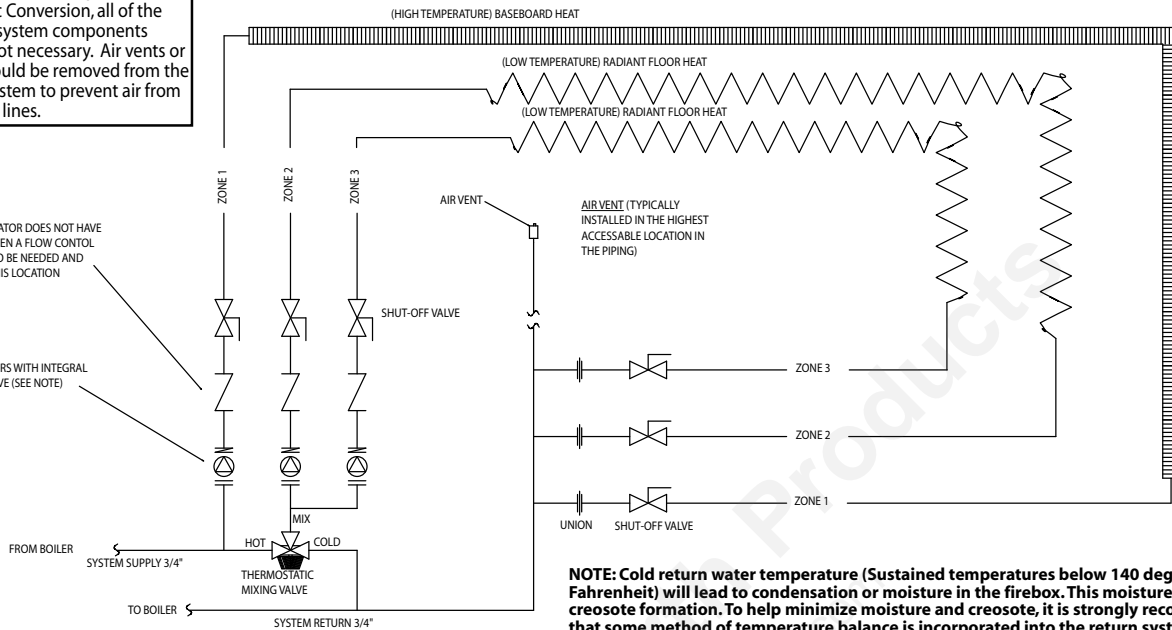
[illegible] Conversion, all of the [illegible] system components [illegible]ot necessary. Air vents or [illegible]uld be removed from the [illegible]stem to prevent air from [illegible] lines.

(HIGH TEMPERATURE) BASEBOARD HEAT

(LOW TEMPERATURE) RADIANT FLOOR HEAT

(LOW TEMPERATURE) RADIANT FLOOR HEAT

ZONE 1

ZONE 2

ZONE 3

AIR VENT

AIR VENT (TYPICALLY INSTALLED IN THE HIGHEST ACCESSABLE LOCATION IN THE PIPING)

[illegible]ATOR DOES NOT HAVE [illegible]EN A FLOW CONTOL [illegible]D BE NEEDED AND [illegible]IS LOCATION

SHUT-OFF VALVE

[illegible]RS WITH INTEGRAL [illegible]VE (SEE NOTE)

ZONE 3

ZONE 2

ZONE 1

UNION

SHUT-OFF VALVE

MIX

HOT

COLD

FROM BOILER

SYSTEM SUPPLY 3/4"

THERMOSTATIC MIXING VALVE

TO BOILER

SYSTEM RETURN 3/4"

NOTE: Cold return water temperature (Sustained temperatures below 140 deg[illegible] Fahrenheit) will lead to condensation or moisture in the firebox. This moisture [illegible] creosote formation. To help minimize moisture and creosote, it is strongly reco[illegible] that some method of temperature balance is incorporated into the return syst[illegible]